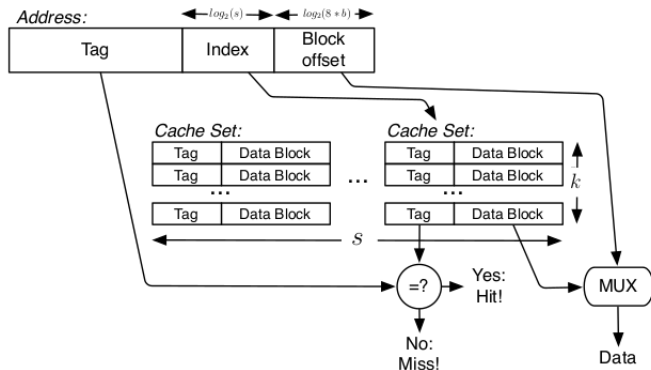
Address:

$log_2(s)$ $log_2(8 * b)$

Tag | Index | Block offset

Cache Set:

Tag | Data Block
Tag | Data Block
...
Tag | Data Block

...

Cache Set:

Tag | Data Block
Tag | Data Block
...
Tag | Data Block

$k$

$s$

=?

Yes: Hit!

No: Miss!

MUX

Data